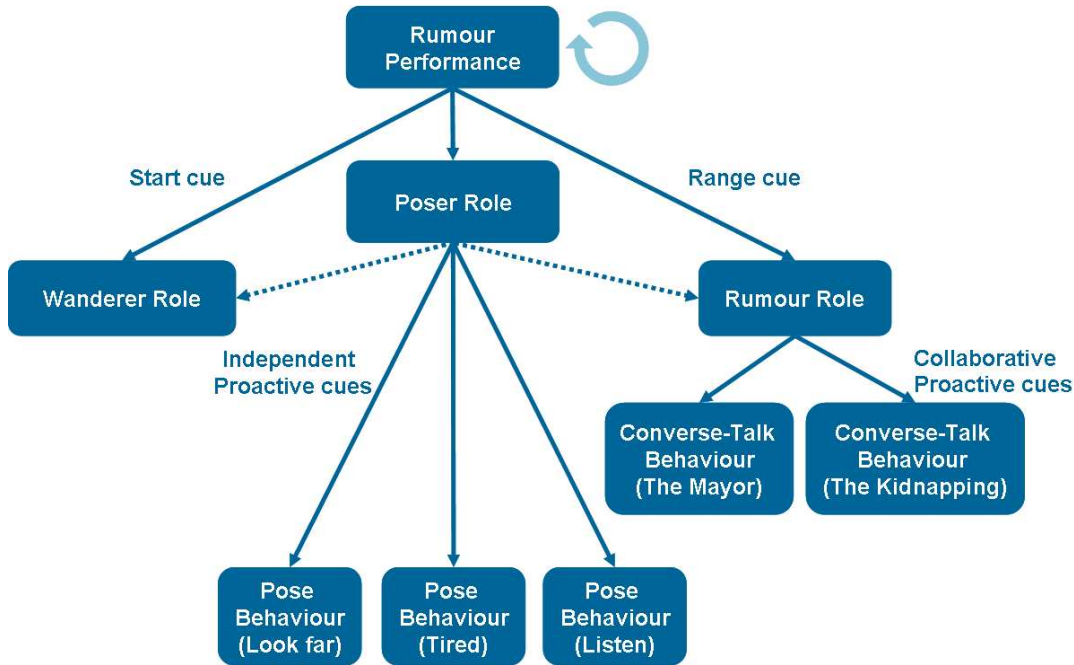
Rumour Performance

Start cue

Poser Role

Range cue

Wanderer Role

Rumour Role

Independent Proactive cues

Collaborative Proactive cues

Converse-Talk Behaviour (The Mayor)

Converse-Talk Behaviour (The Kidnapping)

Pose Behaviour (Look far)

Pose Behaviour (Tired)

Pose Behaviour (Listen)